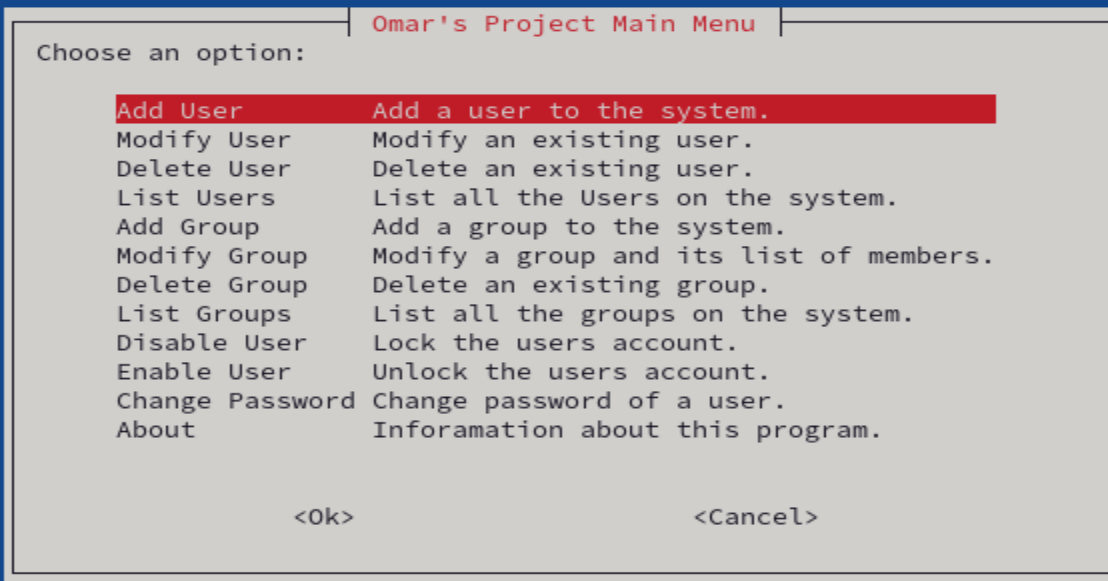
Omar's Project Main Menu

Choose an option:

| | |
|---|---|
| Add User | Add a user to the system. |
| Modify User | Modify an existing user. |
| Delete User | Delete an existing user. |
| List Users | List all the Users on the system. |
| Add Group | Add a group to the system. |
| Modify Group | Modify a group and its list of members. |
| Delete Group | Delete an existing group. |
| List Groups | List all the groups on the system. |
| Disable User | Lock the users account. |
| Enable User | Unlock the users account. |
| Change Password | Change password of a user. |
| About | Inforamation about this program. |

<Ok> <Cancel>